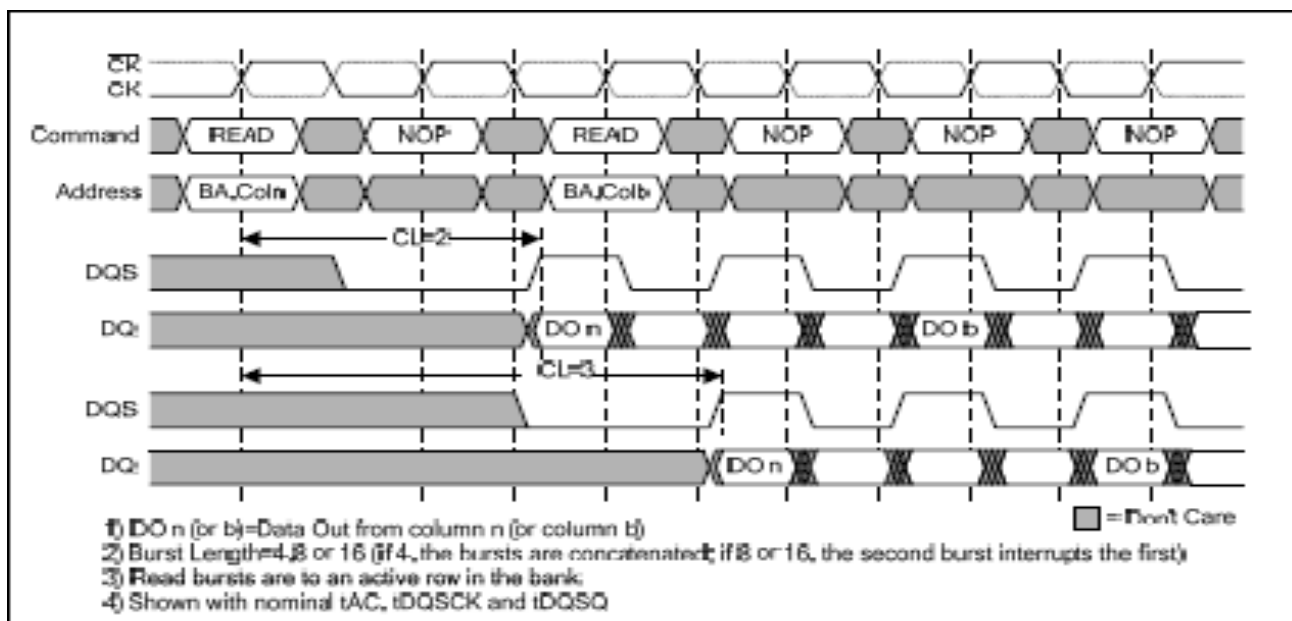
$\overline{CK}$
CK
Command READ NOP READ NOP NOP NOP
Address BA,Col n BA,Col b
CL=2
DQS
DQ DO n DO b
CL=3
DQS
DQ DO n DO b

= Don't Care

1) DO n (or b)=Data Out from column n (or column b)
2) Burst Length=4,8 or 16 (if 4, the bursts are concatenated; if 8 or 16, the second burst interrupts the first)
3) Read bursts are to an active row in the bank
4) Shown with nominal tAC, tDQSCK and tDQSQ